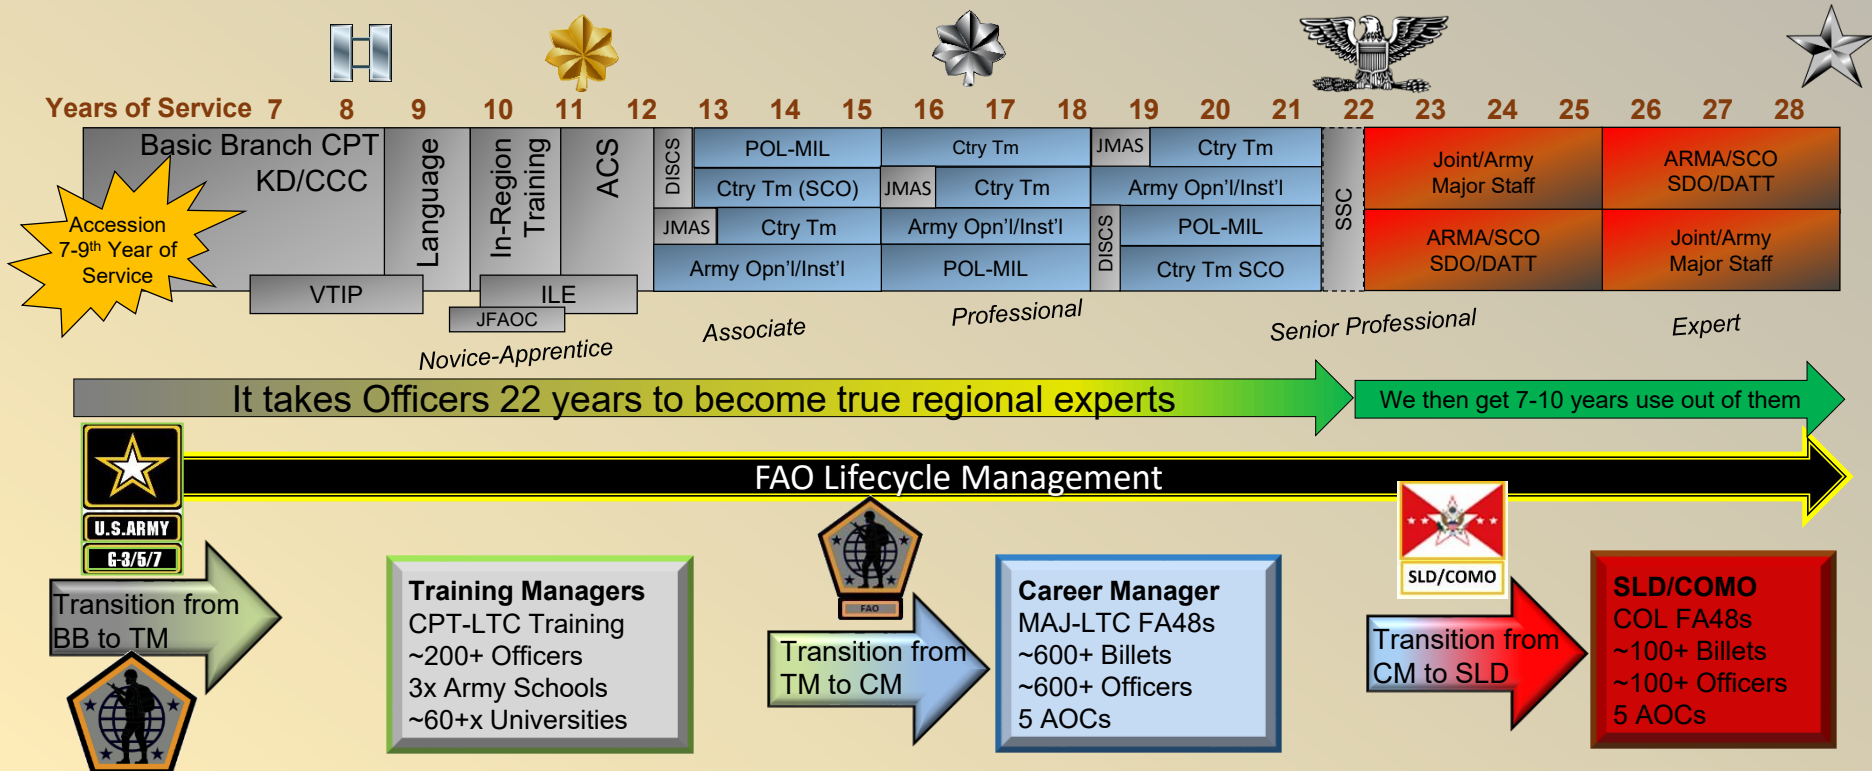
Years of Service 7 8 9 10 11 12 13 14 15 16 17 18 19 20 21 22 23 24 25 26 27 28

Basic Branch CPT KD/CCC

Language

In-Region Training

ACS

DISCS

POL-MIL

Ctry Tm

JMAS

Ctry Tm

Ctry Tm (SCO)

JMAS

Ctry Tm

Army Opn'l/Inst'l

JMAS

Ctry Tm

Army Opn'l/Inst'l

DISCS

POL-MIL

Army Opn'l/Inst'l

POL-MIL

Ctry Tm SCO

SSC

Joint/Army Major Staff

ARMA/SCO SDO/DATT

ARMA/SCO SDO/DATT

Joint/Army Major Staff

Accession 7-9$^{th}$ Year of Service

VTIP

ILE

JFAOC

Novice-Apprentice

Associate

Professional

Senior Professional

Expert

It takes Officers 22 years to become true regional experts

We then get 7-10 years use out of them

U.S.ARMY

G-3/5/7

FAO Lifecycle Management

Transition from BB to TM

Training Managers
CPT-LTC Training
~200+ Officers
3x Army Schools
~60+x Universities

FAO

Transition from TM to CM

Career Manager
MAJ-LTC FA48s
~600+ Billets
~600+ Officers
5 AOCs

SLD/COMO

Transition from CM to SLD

SLD/COMO
COL FA48s
~100+ Billets
~100+ Officers
5 AOCs